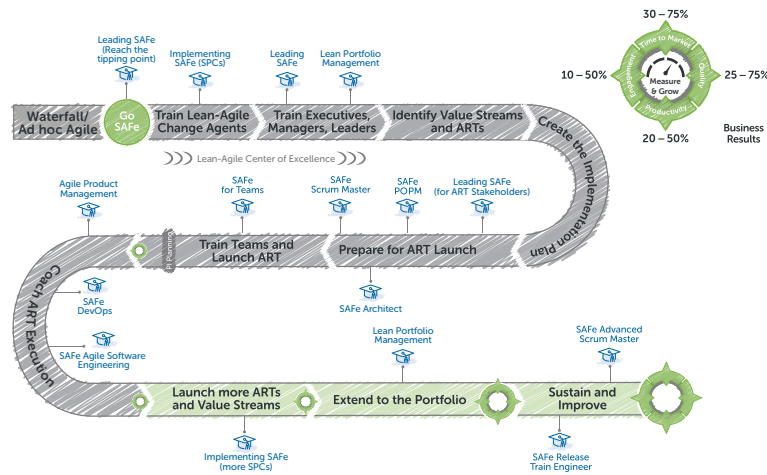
30 – 75%

Time to Market

Quality

Productivity

Engagement

Measure & Grow

10 – 50%

25 – 75%

20 – 50%

Business Results

Leading SAFe (Reach the tipping point)

Implementing SAFe (SPCs)

Leading SAFe

Lean Portfolio Management

Waterfall/ Ad hoc Agile

Go SAFe

Train Lean-Agile Change Agents

Train Executives, Managers, Leaders

Identify Value Streams and ARTs

Create the Implementation Plan

Lean-Agile Center of Excellence

Agile Product Management

SAFe for Teams

SAFe Scrum Master

SAFe POPM

Leading SAFe (for ART Stakeholders)

PI Planning

Train Teams and Launch ART

Prepare for ART Launch

SAFe Architect

Coach ART Execution

SAFe DevOps

SAFe Agile Software Engineering

Lean Portfolio Management

SAFe Advanced Scrum Master

Launch more ARTs and Value Streams

Extend to the Portfolio

Sustain and Improve

Implementing SAFe (more SPCs)

SAFe Release Train Engineer